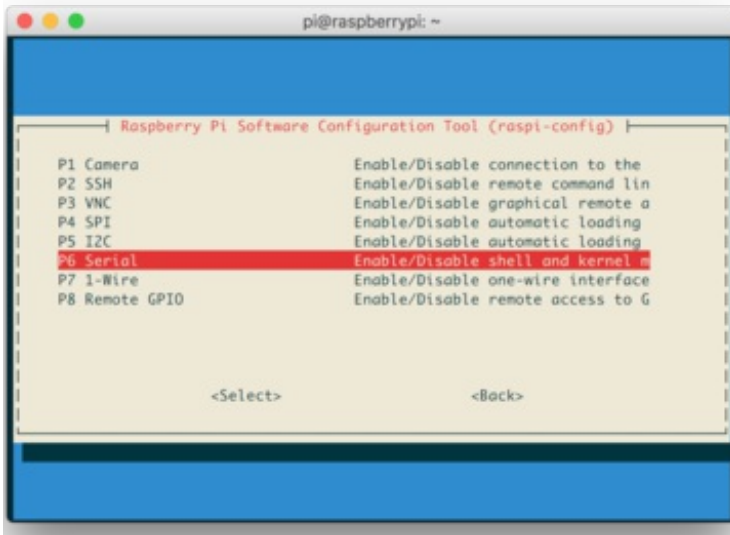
pi@raspberrypi: ~

Raspberry Pi Software Configuration Tool (raspi-config)

| | |
|---|---|
| P1 Camera | Enable/Disable connection to the |
| P2 SSH | Enable/Disable remote command lin |
| P3 VNC | Enable/Disable graphical remote a |
| P4 SPI | Enable/Disable automatic loading |
| P5 I2C | Enable/Disable automatic loading |
| P6 Serial | Enable/Disable shell and kernel m |
| P7 1-Wire | Enable/Disable one-wire interface |
| P8 Remote GPIO | Enable/Disable remote access to G |

<Select> <Back>